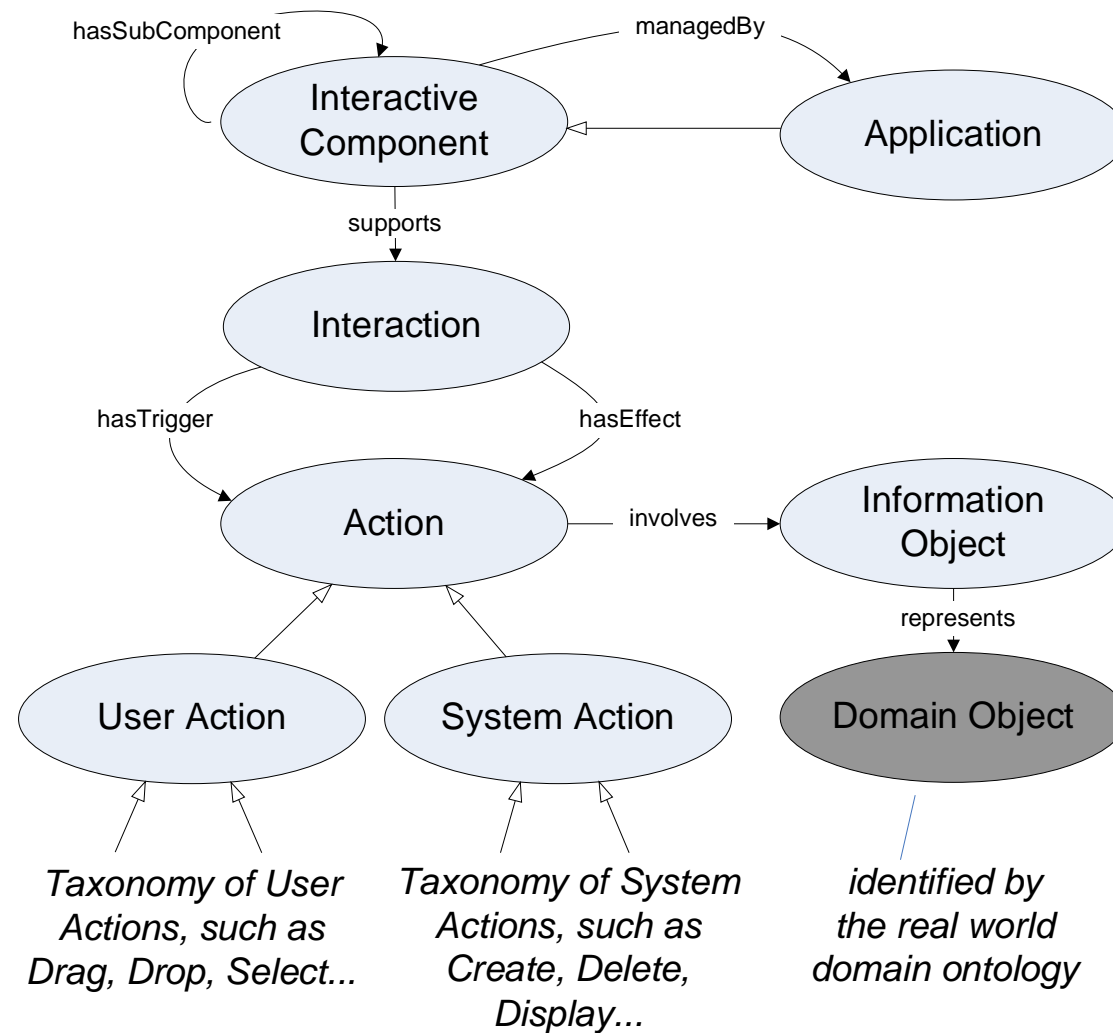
hasSubComponent

managedBy

Interactive Component

Application

supports

Interaction

hasTrigger

hasEffect

Action

involves

Information Object

represents

User Action

System Action

Domain Object

*Taxonomy of User Actions, such as Drag, Drop, Select...*

*Taxonomy of System Actions, such as Create, Delete, Display...*

*identified by the real world domain ontology*